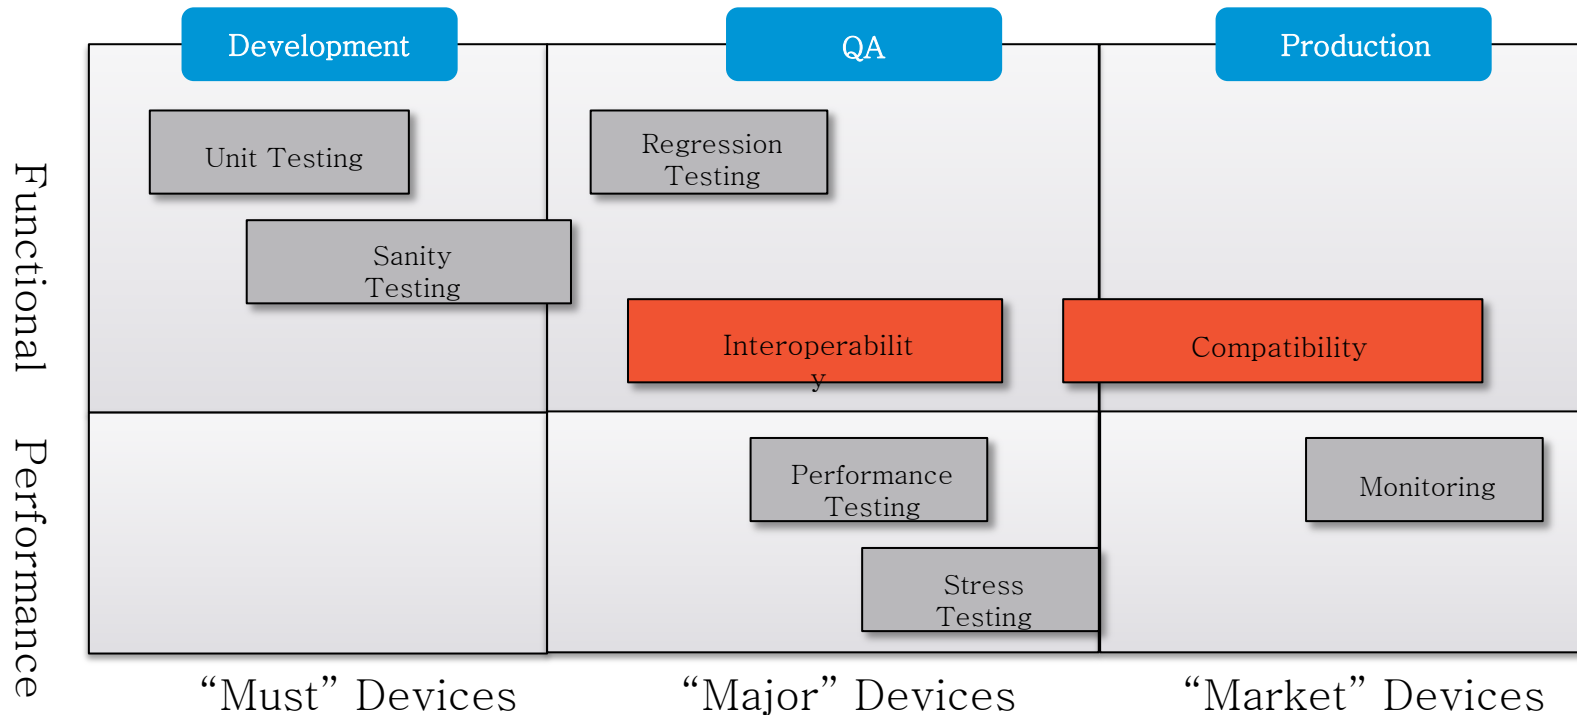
Development

QA

Production

Functional

Unit Testing

Sanity Testing

Regression Testing

Interoperabilit y

Compatibility

Performance

Performance Testing

Stress Testing

Monitoring

“Must” Devices

“Major” Devices

“Market” Devices